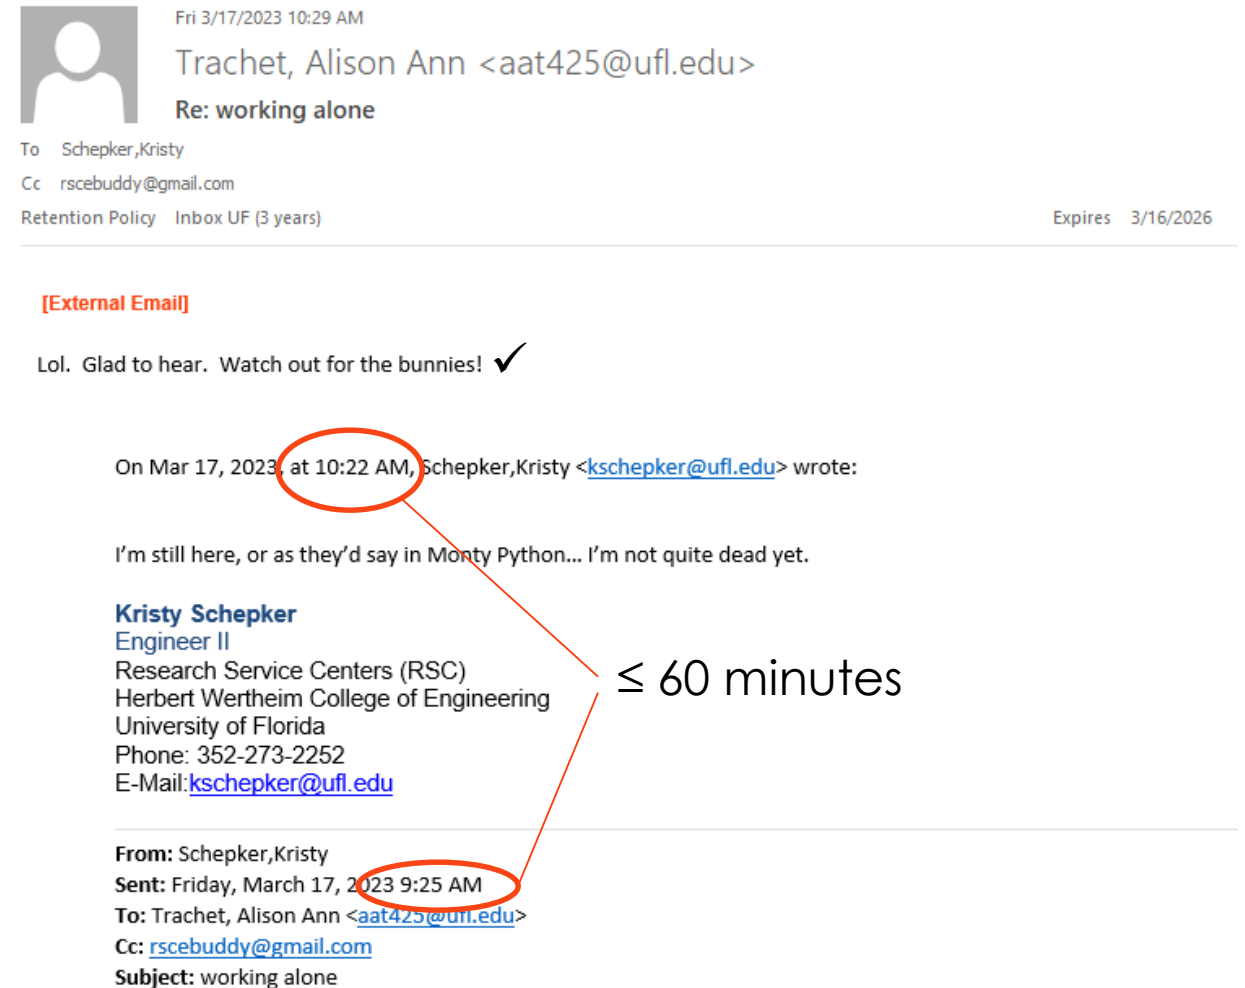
Fri 3/17/2023 10:29 AM

Trachet, Alison Ann <aat425@ufl.edu>

Re: working alone

To Schepker,Kristy

Cc rscebuddy@gmail.com

Retention Policy Inbox UF (3 years) Expires 3/16/2026

[External Email]

Lol. Glad to hear. Watch out for the bunnies! ✓

On Mar 17, 2023, at 10:22 AM, Schepker,Kristy <kschepker@ufl.edu> wrote:

I'm still here, or as they'd say in Monty Python… I'm not quite dead yet.

Kristy Schepker
Engineer II
Research Service Centers (RSC)
Herbert Wertheim College of Engineering
University of Florida
Phone: 352-273-2252
E-Mail:kschepker@ufl.edu

$\leq$ 60 minutes

From: Schepker,Kristy
Sent: Friday, March 17, 2023 9:25 AM
To: Trachet, Alison Ann <aat425@ufl.edu>
Cc: rscebuddy@gmail.com
Subject: working alone